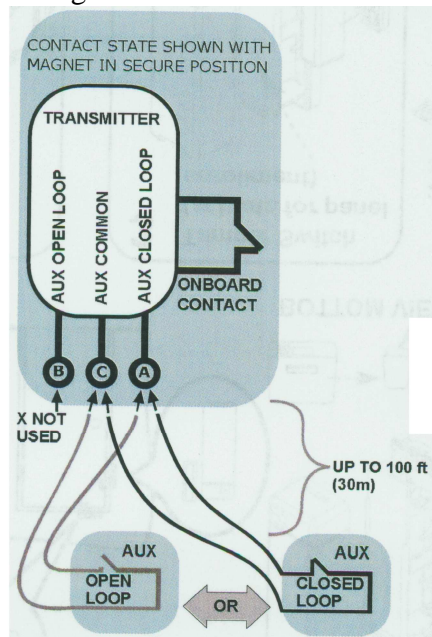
CONTACT STATE SHOWN WITH MAGNET IN SECURE POSITION

TRANSMITTER

AUX OPEN LOOP

AUX COMMON

AUX CLOSED LOOP

ONBOARD CONTACT

B

C

A

X NOT USED

UP TO 100 ft (30m)

AUX

OPEN LOOP

OR

AUX

CLOSED LOOP